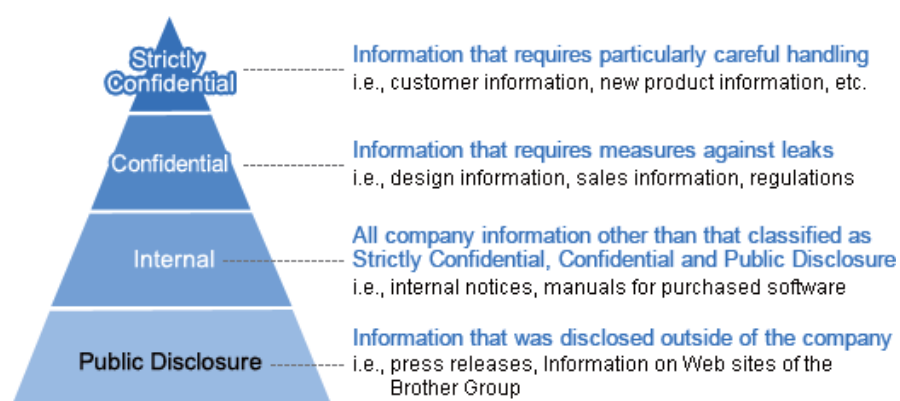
Strictly Confidential

Information that requires particularly careful handling
i.e., customer information, new product information, etc.

Confidential

Information that requires measures against leaks
i.e., design information, sales information, regulations

Internal

All company information other than that classified as Strictly Confidential, Confidential and Public Disclosure
i.e., internal notices, manuals for purchased software

Public Disclosure

Information that was disclosed outside of the company
i.e., press releases, Information on Web sites of the Brother Group